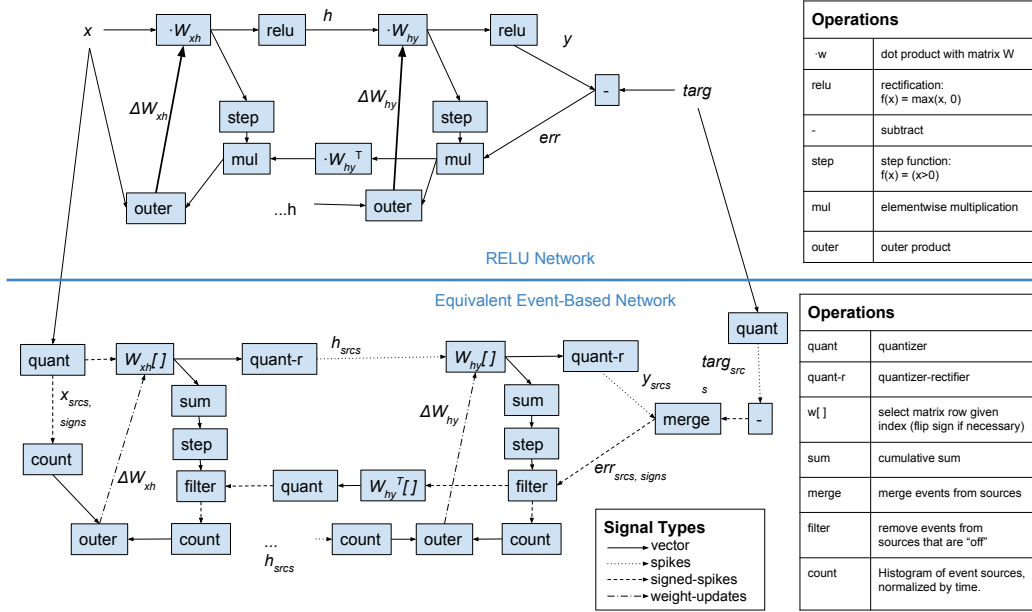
$x$ $\cdot W_{xh}$ relu $h$ $\cdot W_{hy}$ relu $y$

$\Delta W_{xh}$ step $\Delta W_{hy}$ step - $targ$

mul $\cdot W_{hy}^{T}$ mul $err$

outer ...h outer

| Operations | |
|---|---|
| ·w | dot product with matrix W |
| relu | rectification: f(x) = max(x, 0) |
| - | subtract |
| step | step function: f(x) = (x>0) |
| mul | elementwise multiplication |
| outer | outer product |

RELU Network

Equivalent Event-Based Network

quant

quant $W_{xh}[\,]$ quant-r $h_{srcs}$ $W_{hy}[\,]$ quant-r $targ_{src}$ $_{s}$

$x_{srcs,}$ $_{signs}$ sum sum $y_{srcs}$

$\Delta W_{hy}$ step step merge -

count $\Delta W_{xh}$ filter quant $W_{hy}^{T}[\,]$ filter $err_{srcs,\ signs}$

outer count $...$ $h_{srcs}$ count outer count

Signal Types
vector
spikes
signed-spikes
weight-updates

| Operations | |
|---|---|
| quant | quantizer |
| quant-r | quantizer-rectifier |
| w[ ] | select matrix row given index (flip sign if necessary) |
| sum | cumulative sum |
| merge | merge events from sources |
| filter | remove events from sources that are "off" |
| count | Histogram of event sources, normalized by time. |